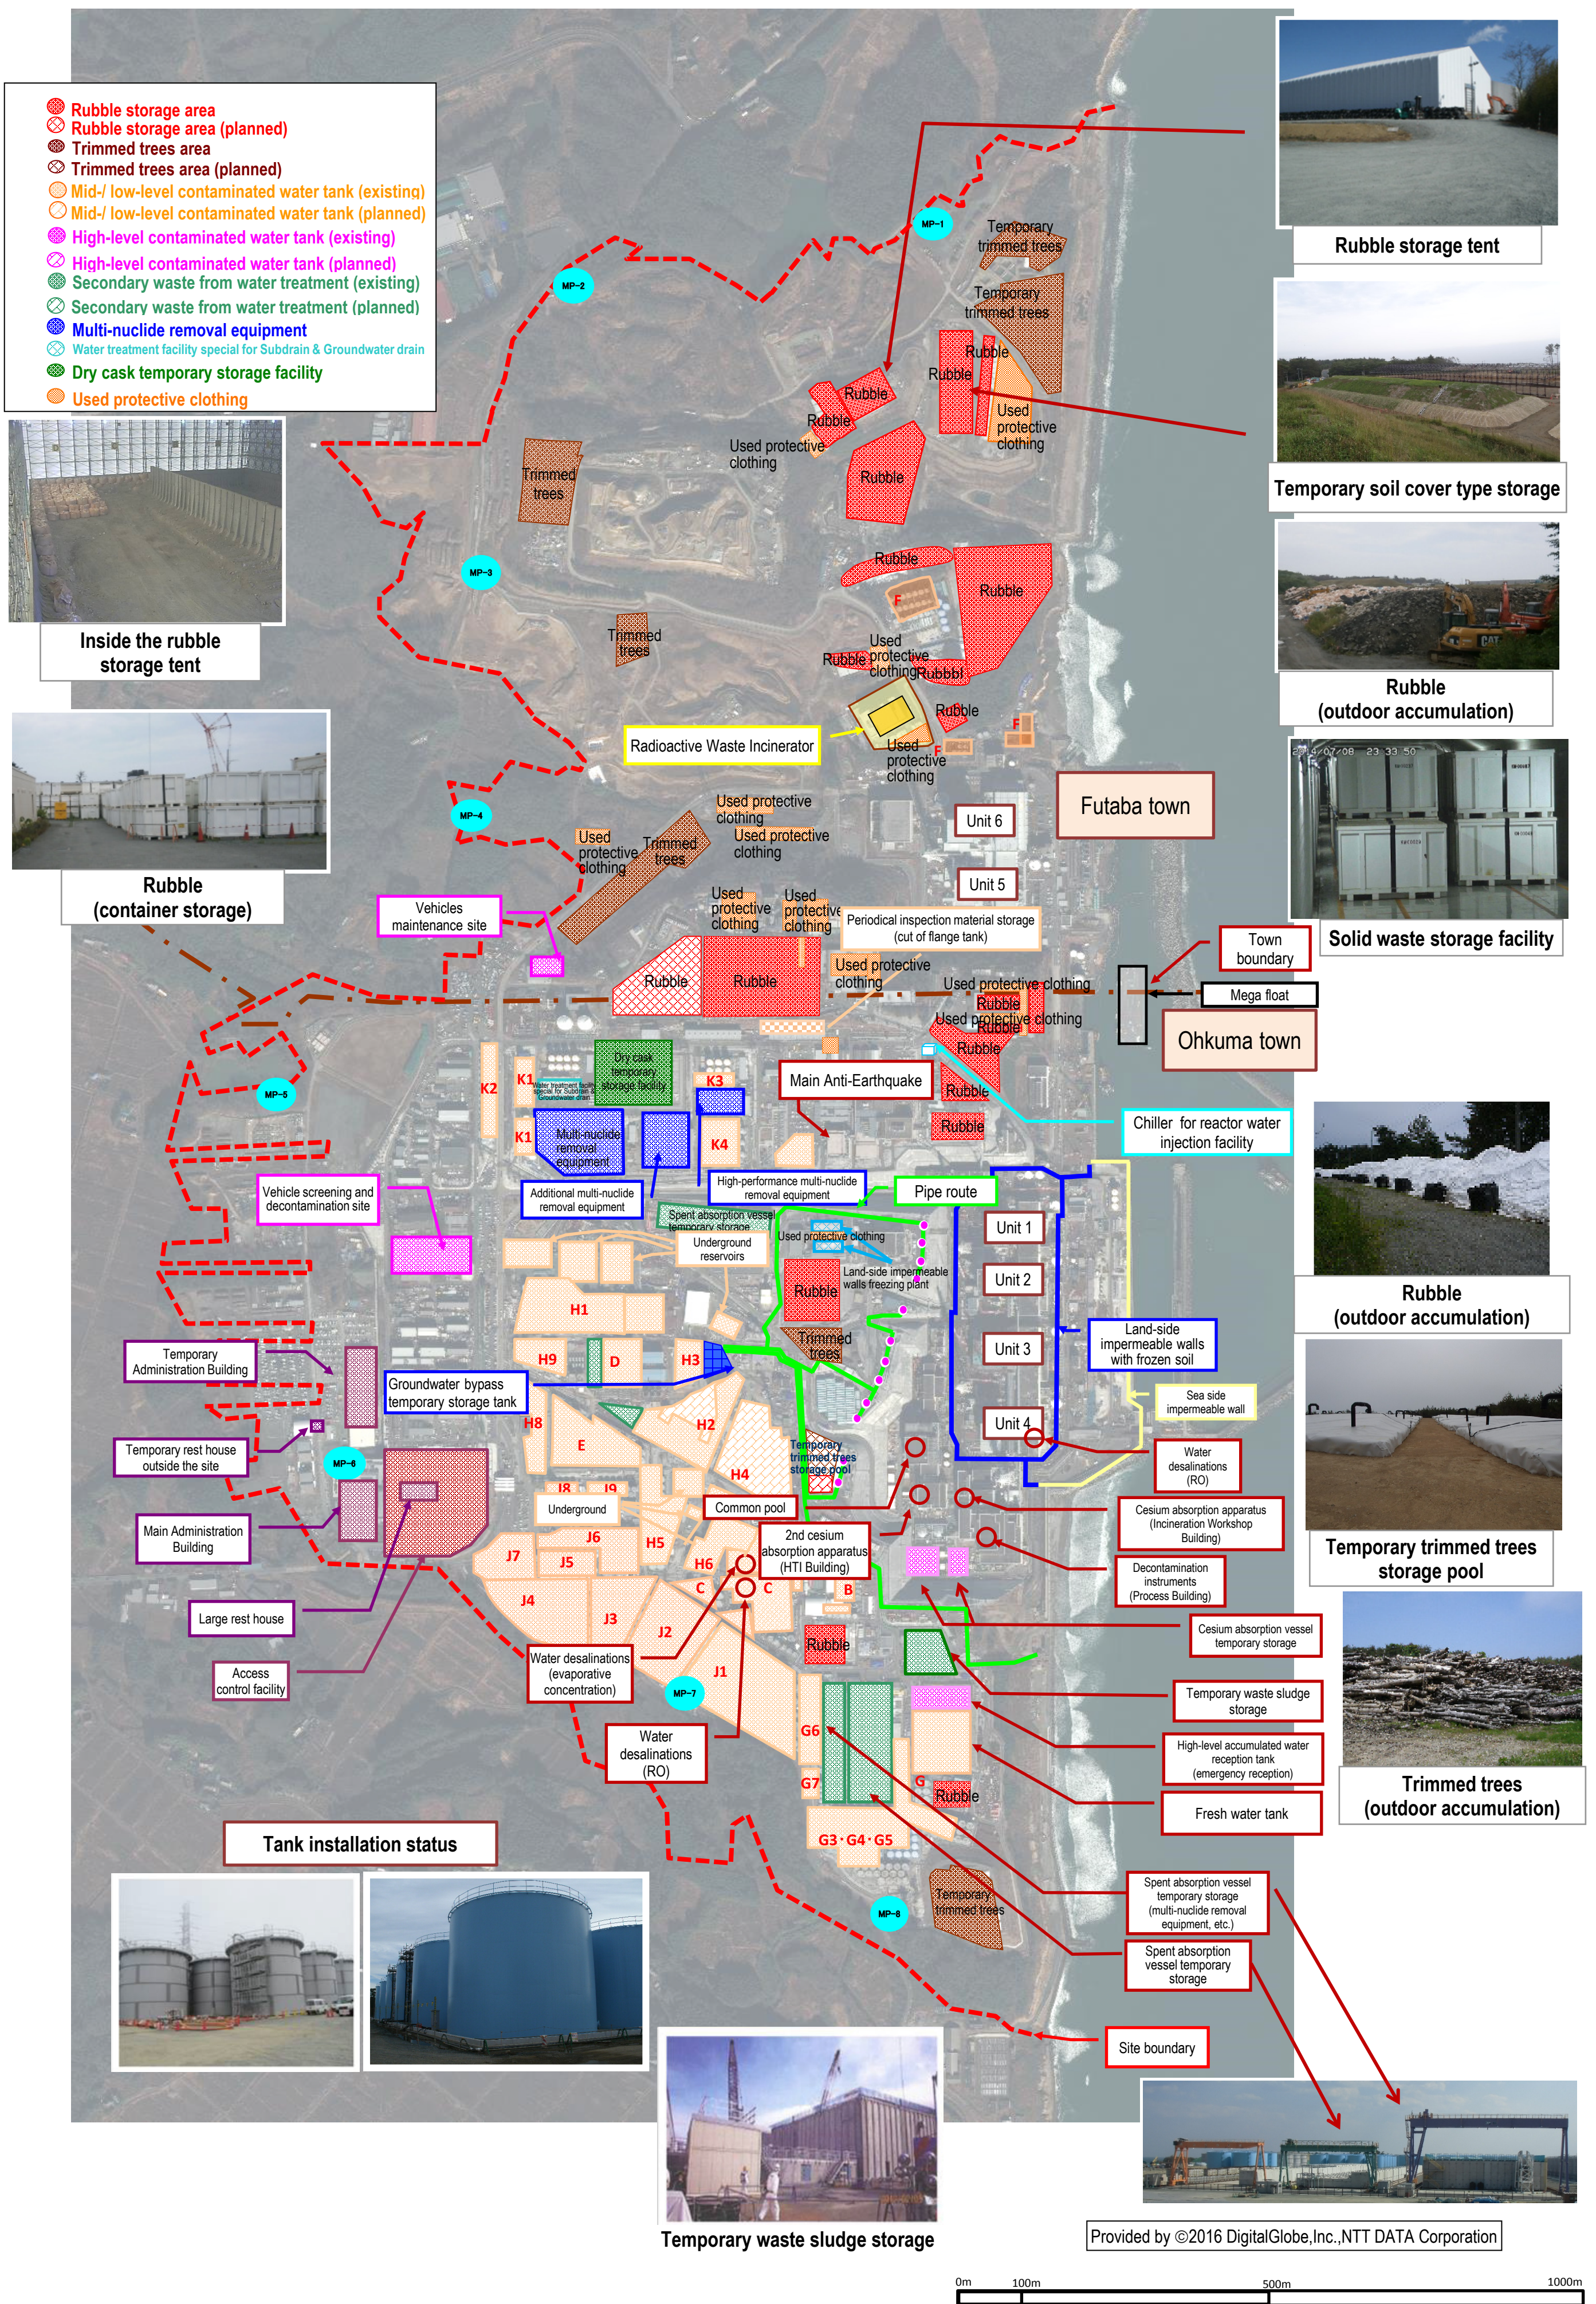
Rubble storage area
Rubble storage area (planned)
Trimmed trees area
Trimmed trees area (planned)
Mid-/ low-level contaminated water tank (existing)
Mid-/ low-level contaminated water tank (planned)
High-level contaminated water tank (existing)
High-level contaminated water tank (planned)
Secondary waste from water treatment (existing)
Secondary waste from water treatment (planned)
Multi-nuclide removal equipment
Water treatment facility special for Subdrain & Groundwater drain
Dry cask temporary storage facility
Used protective clothing

Rubble storage tent

Temporary soil cover type storage

Rubble (outdoor accumulation)

Solid waste storage facility

Inside the rubble storage tent

Rubble (container storage)

MP-1
MP-2
MP-3
MP-4
MP-5
MP-6
MP-7
MP-8

Temporary trimmed trees
Temporary trimmed trees
Rubble
Rubble
Rubble
Used protective clothing
Rubble
Used protective clothing
Trimmed trees
Rubble
Rubble
Rubble
Used protective clothing
Rubble
Trimmed trees
Rubble
Radioactive Waste Incinerator
Used protective clothing
Used protective clothing
Used protective clothing
Used protective clothing
Trimmed trees
Futaba town
Unit 6
Unit 5
Vehicles maintenance site
Used protective clothing
Used protective clothing
Periodical inspection material storage (cut of flange tank)
Used protective clothing
Town boundary
Rubble
Rubble
Used protective clothing
Rubble
Used protective clothing
Mega float
Rubble
Ohkuma town
Dry cask temporary storage facility
K2
K1
Water treatment facility special for Subdrain & Groundwater drain
K3
Main Anti-Earthquake
Rubble
Rubble
Chiller for reactor water injection facility
K1
Multi-nuclide removal equipment
K4
Additional multi-nuclide removal equipment
High-performance multi-nuclide removal equipment
Pipe route
Vehicle screening and decontamination site
Spent absorption vessel temporary storage
Underground reservoirs
Used protective clothing
Land-side impermeable walls freezing plant
Unit 1
Unit 2
Rubble
Rubble (outdoor accumulation)
H1
Trimmed trees
Unit 3
Land-side impermeable walls with frozen soil
Temporary Administration Building
H9
D
H3
Groundwater bypass temporary storage tank
Sea side impermeable wall
H8
H2
Temporary rest house outside the site
E
Temporary trimmed trees storage pool
Unit 4
Water desalinations (RO)
H4
Temporary trimmed trees storage pool
I8
I9
Underground
Common pool
Cesium absorption apparatus (Incineration Workshop Building)
Main Administration Building
J6
H5
2nd cesium absorption apparatus (HTI Building)
J7
J5
H6
Decontamination instruments (Process Building)
C
C
B
J4
Large rest house
J3
J2
Cesium absorption vessel temporary storage
Rubble
Access control facility
Water desalinations (evaporative concentration)
J1
Temporary waste sludge storage
Trimmed trees (outdoor accumulation)
G6
Water desalinations (RO)
High-level accumulated water reception tank (emergency reception)
G7
G
Rubble
Fresh water tank
Tank installation status
G3・G4・G5
Spent absorption vessel temporary storage (multi-nuclide removal equipment, etc.)
Temporary trimmed trees
Spent absorption vessel temporary storage
Site boundary
Temporary waste sludge storage
Provided by ©2016 DigitalGlobe,Inc.,NTT DATA Corporation
0m
100m
500m
1000m